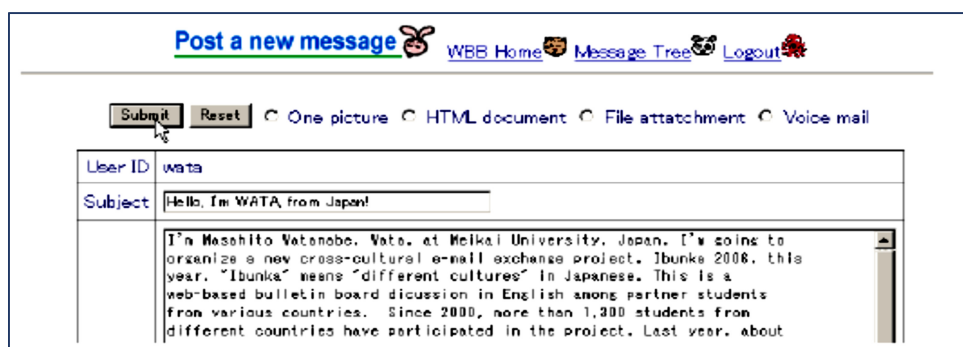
Post a new message WBB Home Message Tree Logout

Submit Reset One picture HTML document File attatchment Voice mail

| User ID | wata |
|---|---|
| Subject | Hello, I'm WATA from Japan! |
| | I'm Masahito Watanabe, Wata, at Meikai University, Japan. I'm going to organize a new cross-cultural e-mail exchange project, Ibunka 2006, this year. "Ibunka" means "different cultures" in Japanese. This is a web-based bulletin board dicussion in English among partner students from various countries. Since 2000, more than 1,300 students from different countries have participated in the project. Last year, about |